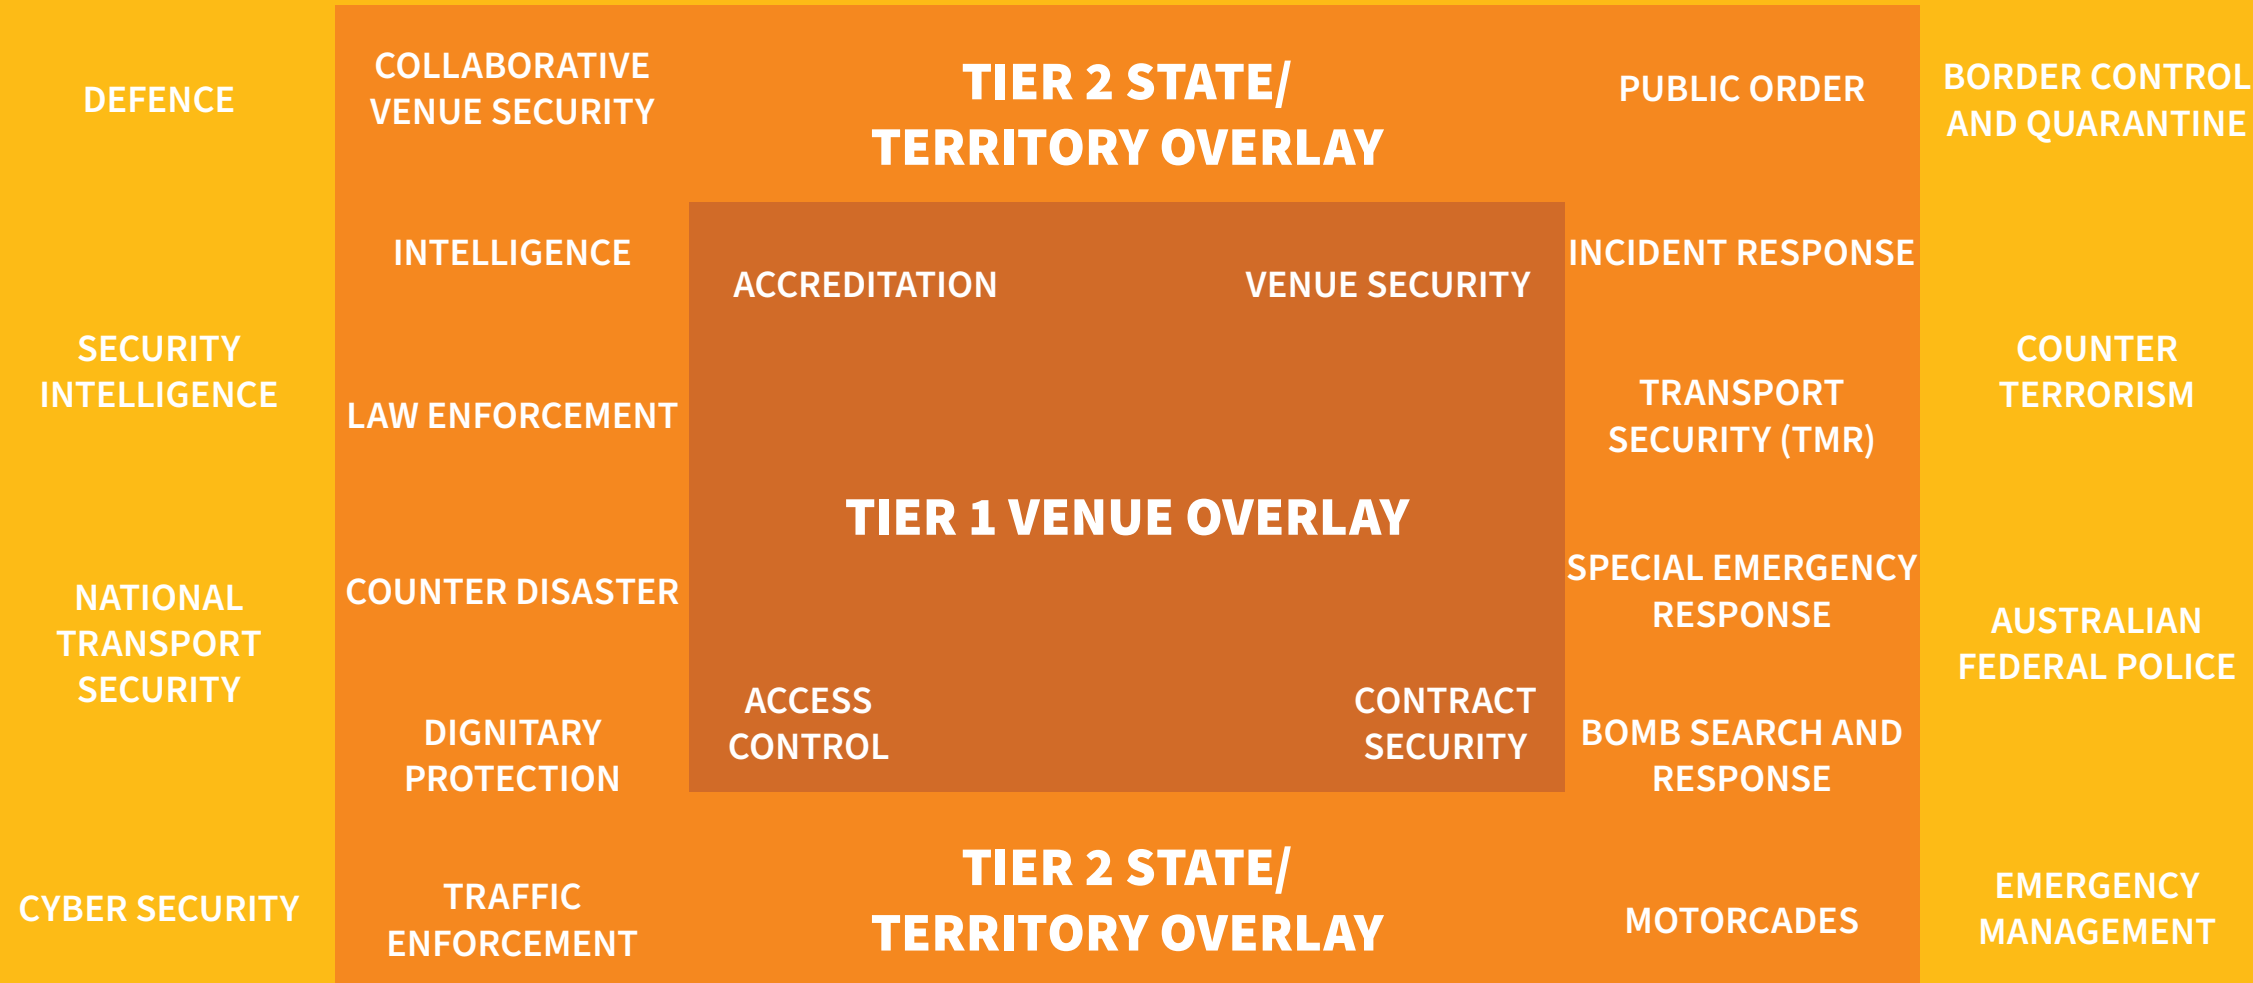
DEFENCE

COLLABORATIVE VENUE SECURITY

TIER 2 STATE/ TERRITORY OVERLAY

PUBLIC ORDER

BORDER CONTROL AND QUARANTINE

INTELLIGENCE

ACCREDITATION

VENUE SECURITY

INCIDENT RESPONSE

SECURITY INTELLIGENCE

LAW ENFORCEMENT

TRANSPORT SECURITY (TMR)

COUNTER TERRORISM

TIER 1 VENUE OVERLAY

NATIONAL TRANSPORT SECURITY

COUNTER DISASTER

SPECIAL EMERGENCY RESPONSE

AUSTRALIAN FEDERAL POLICE

DIGNITARY PROTECTION

ACCESS CONTROL

CONTRACT SECURITY

BOMB SEARCH AND RESPONSE

CYBER SECURITY

TRAFFIC ENFORCEMENT

TIER 2 STATE/ TERRITORY OVERLAY

MOTORCADES

EMERGENCY MANAGEMENT